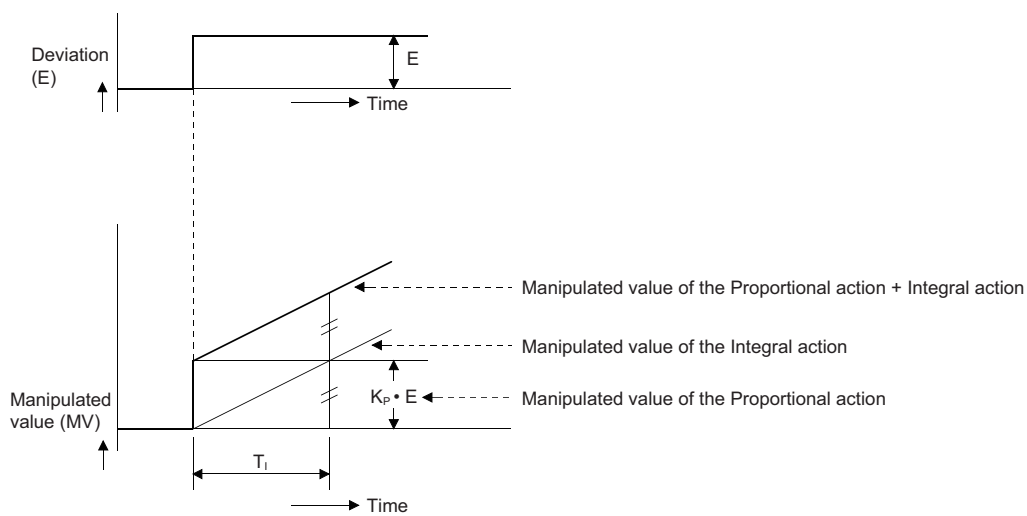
Deviation (E)

E

Time

Manipulated value of the Proportional action + Integral action

Manipulated value of the Integral action

Manipulated value (MV)

$K_P \cdot E$

Manipulated value of the Proportional action

$T_I$

Time